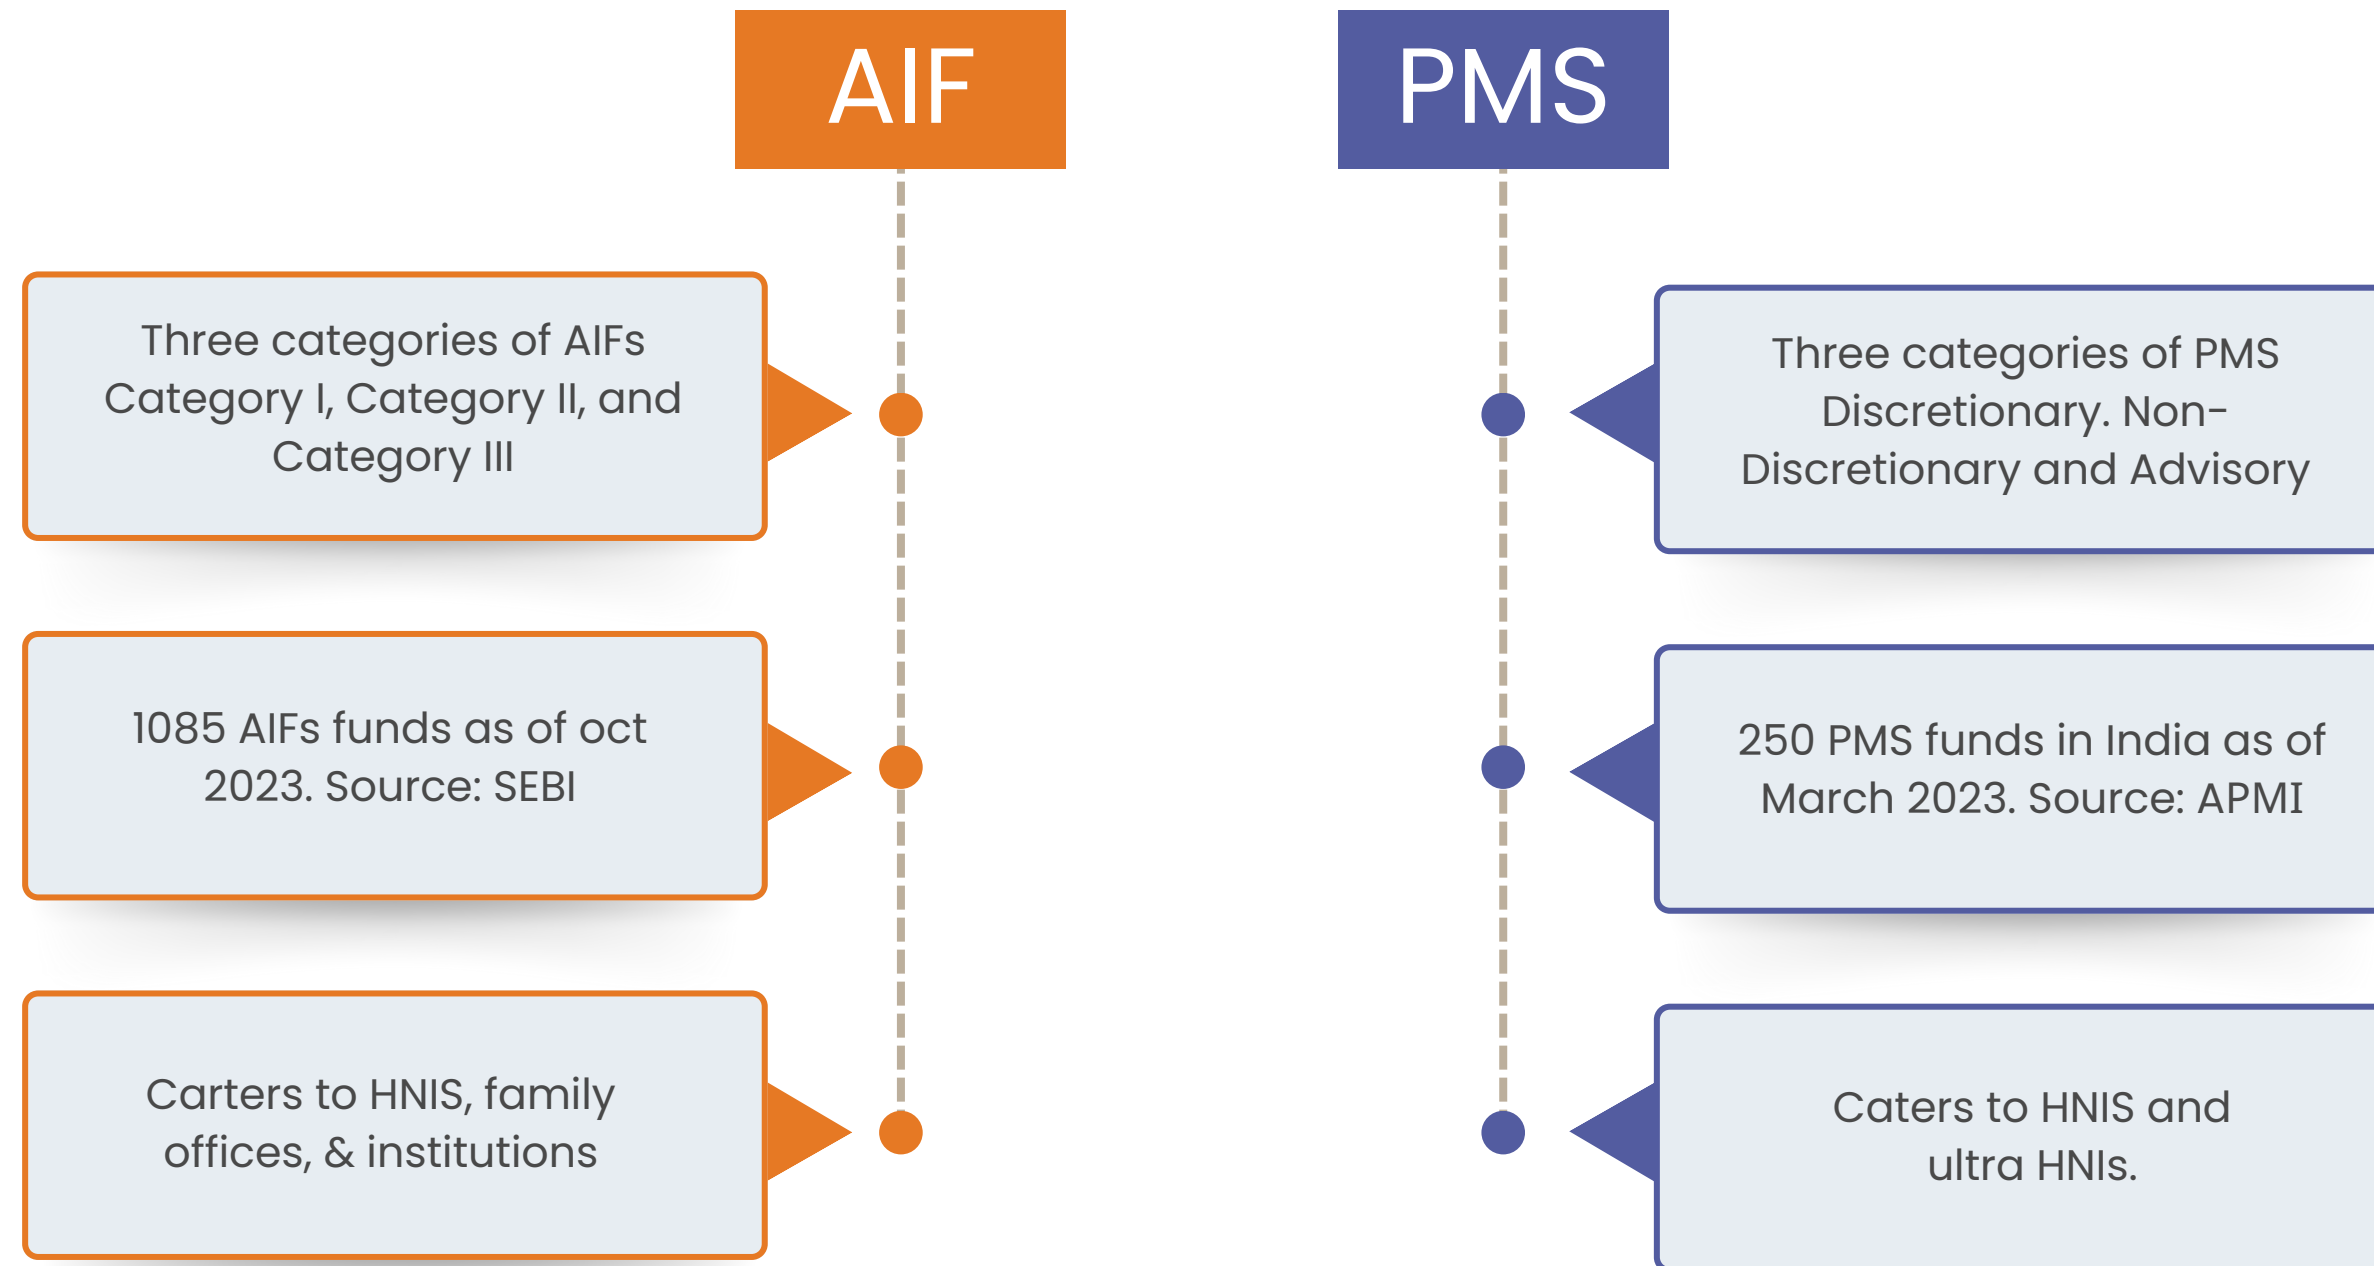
AIF

Three categories of AIFs Category I, Category II, and Category III

1085 AIFs funds as of oct 2023. Source: SEBI

Carters to HNIS, family offices, & institutions

PMS

Three categories of PMS Discretionary. Non-Discretionary and Advisory

250 PMS funds in India as of March 2023. Source: APMI

Caters to HNIS and ultra HNIs.